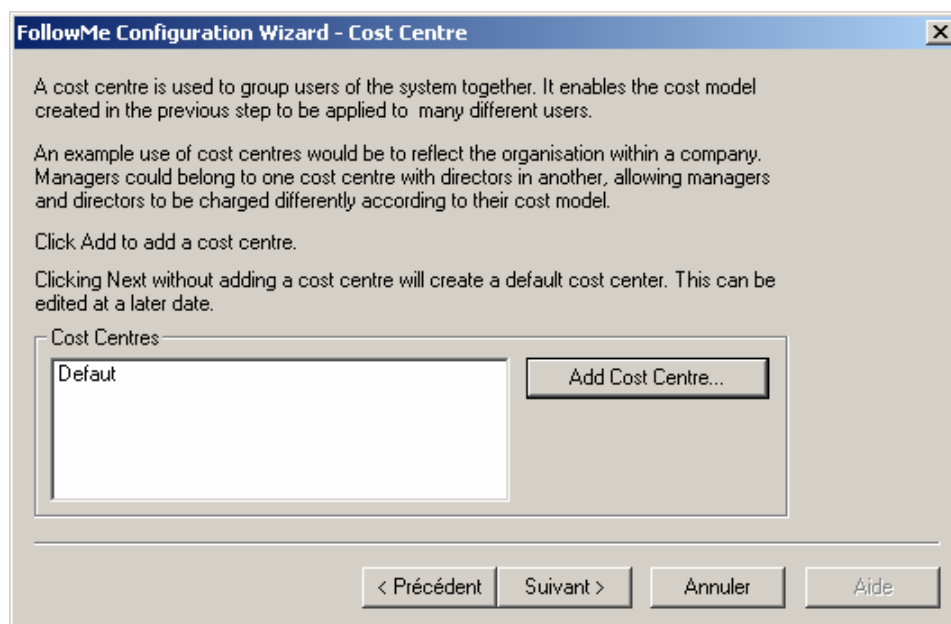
FollowMe Configuration Wizard - Cost Centre

A cost centre is used to group users of the system together. It enables the cost model created in the previous step to be applied to many different users.

An example use of cost centres would be to reflect the organisation within a company. Managers could belong to one cost centre with directors in another, allowing managers and directors to be charged differently according to their cost model.

Click Add to add a cost centre.

Clicking Next without adding a cost centre will create a default cost center. This can be edited at a later date.

Cost Centres

Defaut

Add Cost Centre...

< Précédent

Suivant >

Annuler

Aide